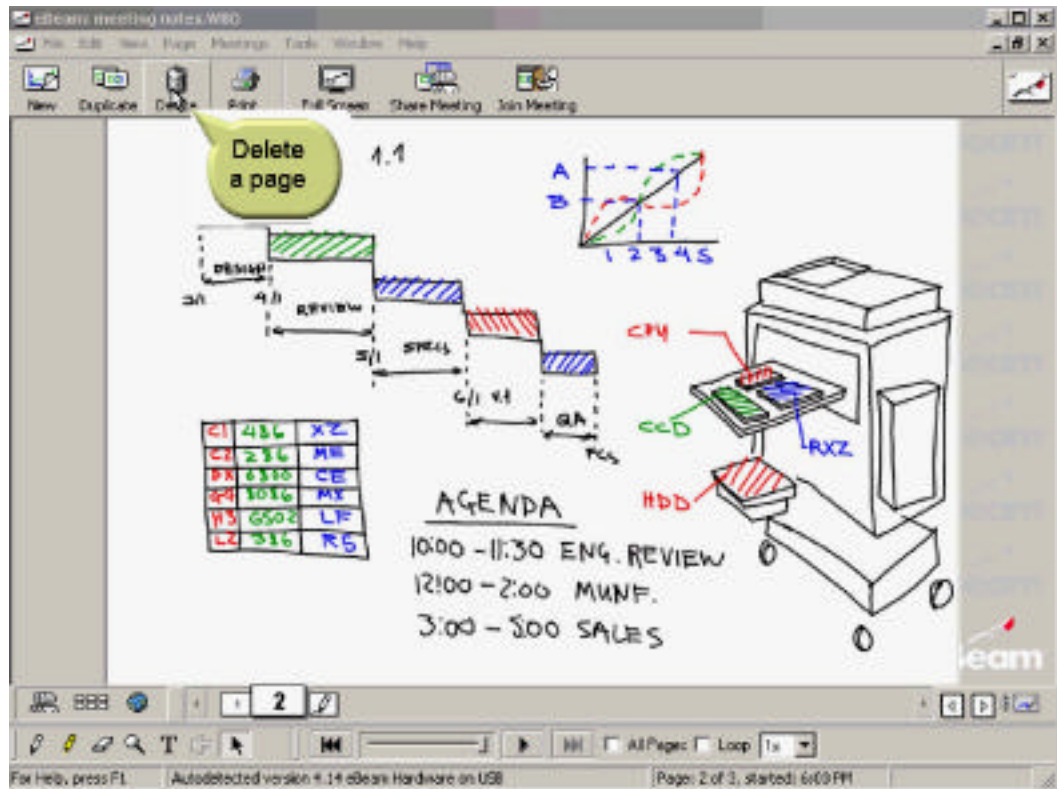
eBeam meeting notes.WBD

File Edit View Page Meetings Tools Window Help

New Duplicate Delete Print Full Screen Share Meeting Join Meeting

Delete a page

1.1

A
B
1 2 3 4 5

DESIGN
3/1 4/1
REVIEW
5/1 SPEC
6/1 V.1
QA
FCS

| C1 | 436 | XZ |
|---|---|---|
| C2 | 236 | MH |
| PX | 6300 | CE |
| G4 | 3036 | MX |
| H3 | G502 | LF |
| L2 | 336 | RS |

CPY
CCD
RXZ
HDD

AGENDA
10:00 - 11:30 ENG. REVIEW
12:00 - 2:00 MUNF.
3:00 - 5:00 SALES

2

All Pages Loop 1x

For Help, press F1 | Autodetected version 4.14 eBeam Hardware on USB | Page: 2 of 3, started: 6:03 PM